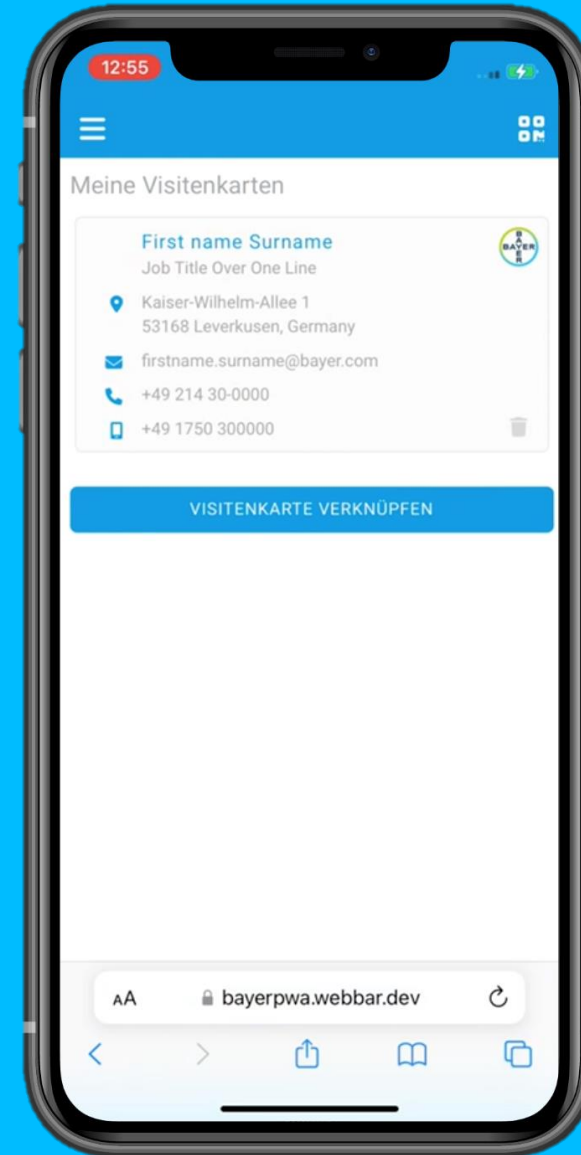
12:55

Meine Visitenkarten

First name Surname
Job Title Over One Line

BAYER

Kaiser-Wilhelm-Allee 1
53168 Leverkusen, Germany

firstname.surname@bayer.com

+49 214 30-0000

+49 1750 300000

VISITENKARTE VERKNÜPFEN

AA bayerpwa.webbar.dev